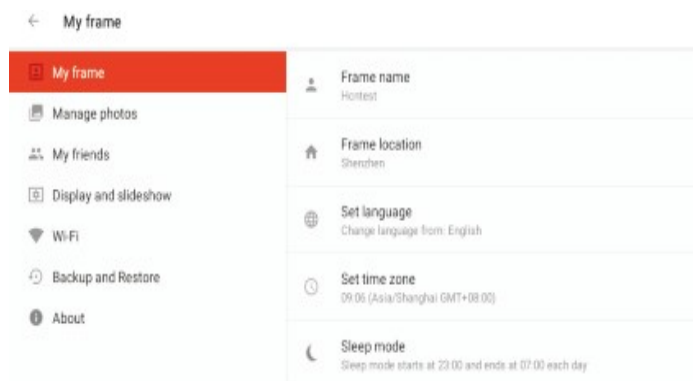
My frame

My frame

Manage photos

My friends

Display and slideshow

Wi-Fi

Backup and Restore

About

Frame name
Hontest

Frame location
Shenzhen

Set language
Change language from: English

Set time zone
09:06 (Asia/Shanghai GMT+08:00)

Sleep mode
Sleep mode starts at 23:00 and ends at 07:00 each day